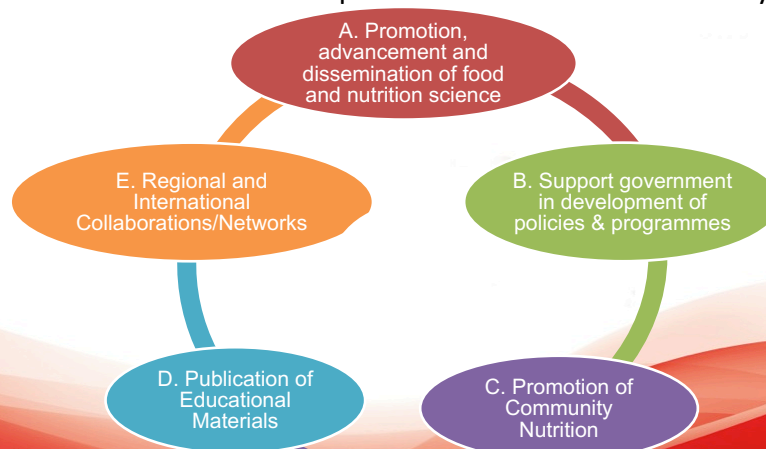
A. Promotion, advancement and dissemination of food and nutrition science

B. Support government in development of policies & programmes

C. Promotion of Community Nutrition

D. Publication of Educational Materials

E. Regional and International Collaborations/Networks